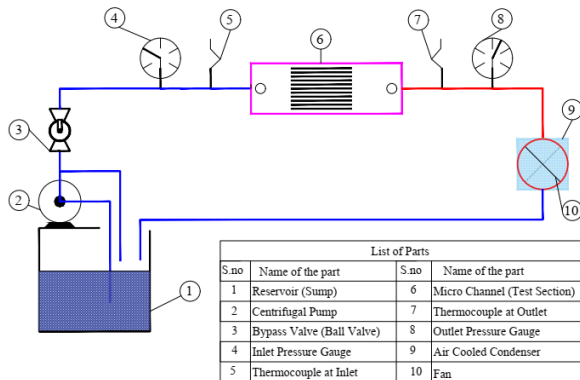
4
5
6
7
8
3
9
2
10
1

List of Parts

| S.no | Name of the part | S.no | Name of the part |
|---|---|---|---|
| 1 | Reservoir (Sump) | 6 | Micro Channel (Test Section) |
| 2 | Centrifugal Pump | 7 | Thermocouple at Outlet |
| 3 | Bypass Valve (Ball Valve) | 8 | Outlet Pressure Gauge |
| 4 | Inlet Pressure Gauge | 9 | Air Cooled Condenser |
| 5 | Thermocouple at Inlet | 10 | Fan |